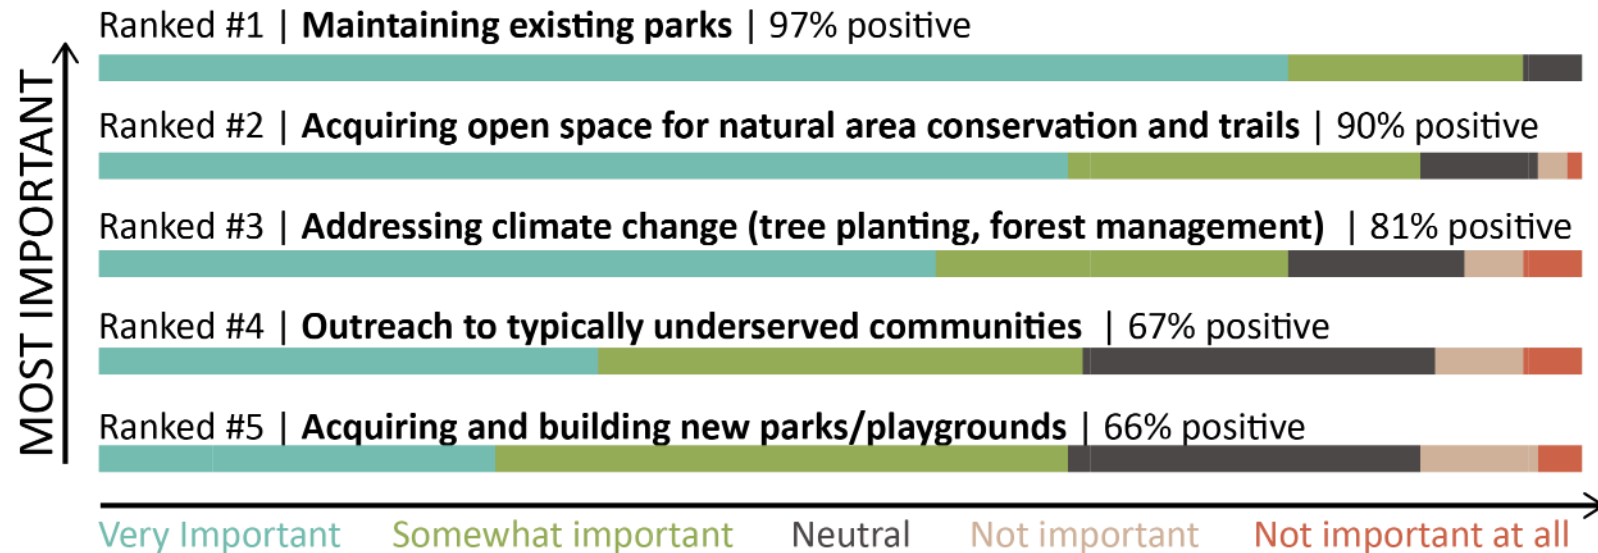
MOST IMPORTANT

Ranked #1 | **Maintaining existing parks** | 97% positive

Ranked #2 | **Acquiring open space for natural area conservation and trails** | 90% positive

Ranked #3 | **Addressing climate change (tree planting, forest management)** | 81% positive

Ranked #4 | **Outreach to typically underserved communities** | 67% positive

Ranked #5 | **Acquiring and building new parks/playgrounds** | 66% positive

Very Important Somewhat important Neutral Not important Not important at all